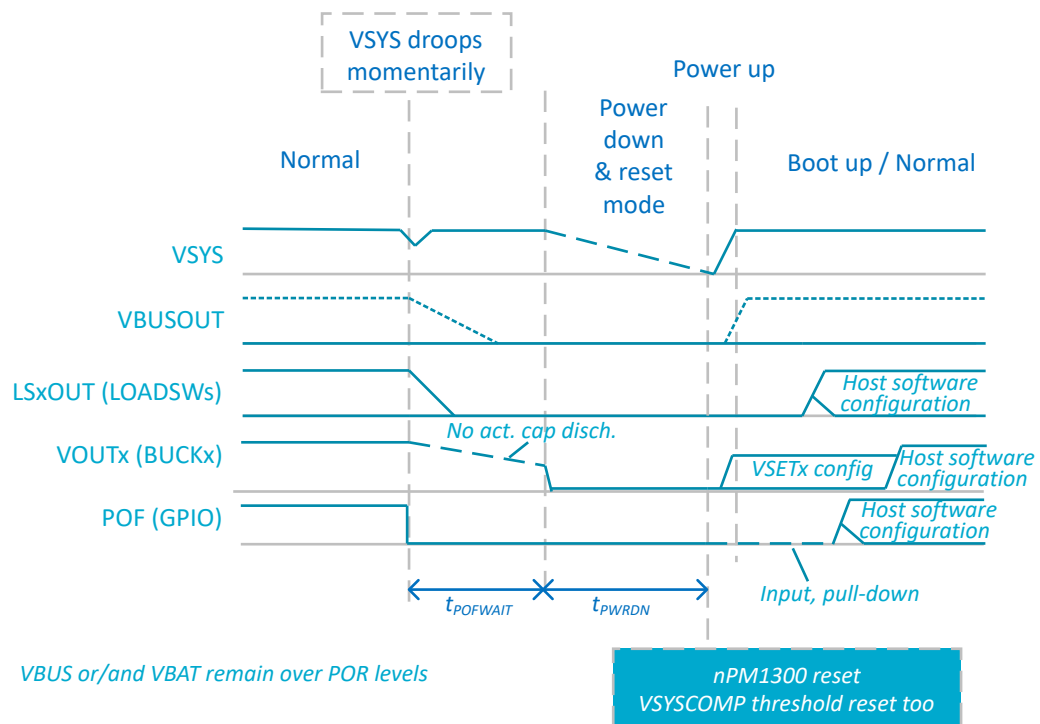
VSYS droops momentarily

Power up

Normal

Power down & reset mode

Boot up / Normal

VSYS

VBUSOUT

LSxOUT (LOADSWs)

Host software configuration

No act. cap disch.

VOUTx (BUCKx)

VSETx config

Host software configuration

POF (GPIO)

Host software configuration

$t_{POFWAIT}$

$t_{PWRDN}$

Input, pull-down

VBUS or/and VBAT remain over POR levels

nPM1300 reset
VSYSCOMP threshold reset too